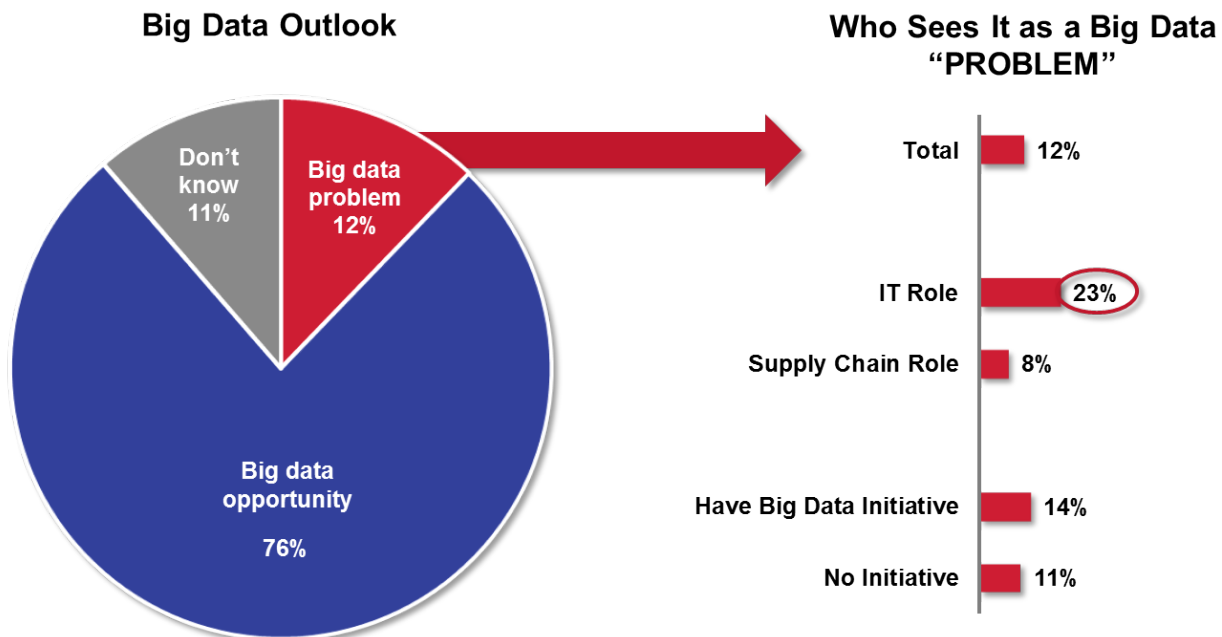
Big Data Outlook

Don't know 11%

Big data problem 12%

Big data opportunity 76%

Who Sees It as a Big Data "PROBLEM"

Total 12%

IT Role 23%

Supply Chain Role 8%

Have Big Data Initiative 14%

No Initiative 11%